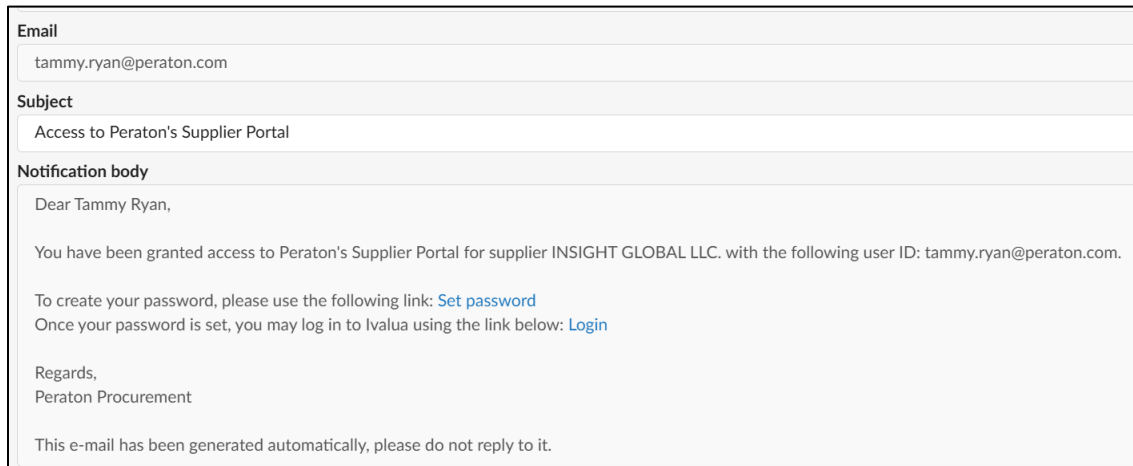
Email

tammy.ryan@peraton.com

Subject

Access to Peraton's Supplier Portal

Notification body

Dear Tammy Ryan,

You have been granted access to Peraton's Supplier Portal for supplier INSIGHT GLOBAL LLC. with the following user ID: tammy.ryan@peraton.com.

To create your password, please use the following link: Set password
Once your password is set, you may log in to Ivalua using the link below: Login

Regards,
Peraton Procurement

This e-mail has been generated automatically, please do not reply to it.